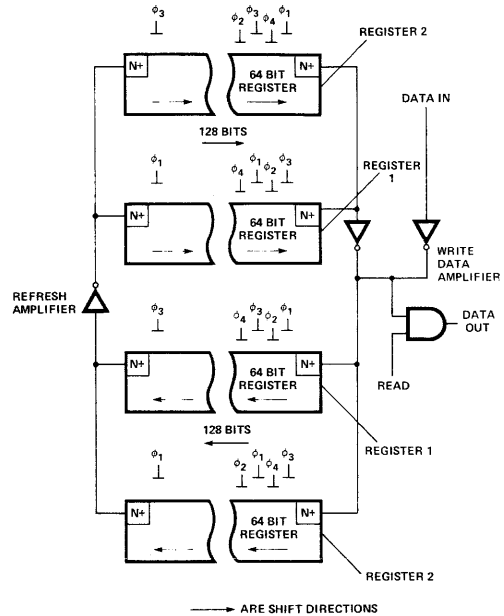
$\phi_3$
$\phi_2$ $\phi_3$ $\phi_4$ $\phi_1$
REGISTER 2
N+
64 BIT REGISTER
N+
DATA IN
128 BITS
$\phi_1$
$\phi_4$ $\phi_1$ $\phi_2$ $\phi_3$
REGISTER 1
N+
64 BIT REGISTER
N+
WRITE DATA AMPLIFIER
REFRESH AMPLIFIER
$\phi_3$
$\phi_4$ $\phi_3$ $\phi_2$ $\phi_1$
DATA OUT
N+
64 BIT REGISTER
N+
READ
128 BITS
REGISTER 1
$\phi_1$
$\phi_2$ $\phi_1$ $\phi_4$ $\phi_3$
N+
64 BIT REGISTER
N+
REGISTER 2
ARE SHIFT DIRECTIONS